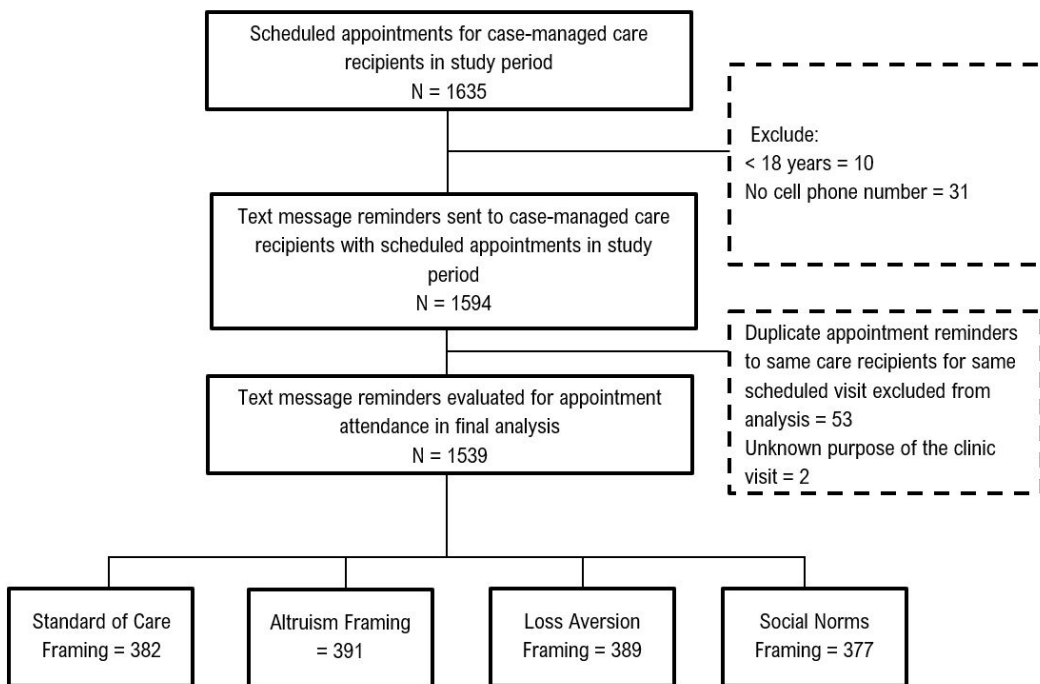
Scheduled appointments for case-managed care recipients in study period
N = 1635

Exclude:
< 18 years = 10
No cell phone number = 31

Text message reminders sent to case-managed care recipients with scheduled appointments in study period
N = 1594

Duplicate appointment reminders to same care recipients for same scheduled visit excluded from analysis = 53
Unknown purpose of the clinic visit = 2

Text message reminders evaluated for appointment attendance in final analysis
N = 1539

Standard of Care Framing = 382

Altruism Framing = 391

Loss Aversion Framing = 389

Social Norms Framing = 377